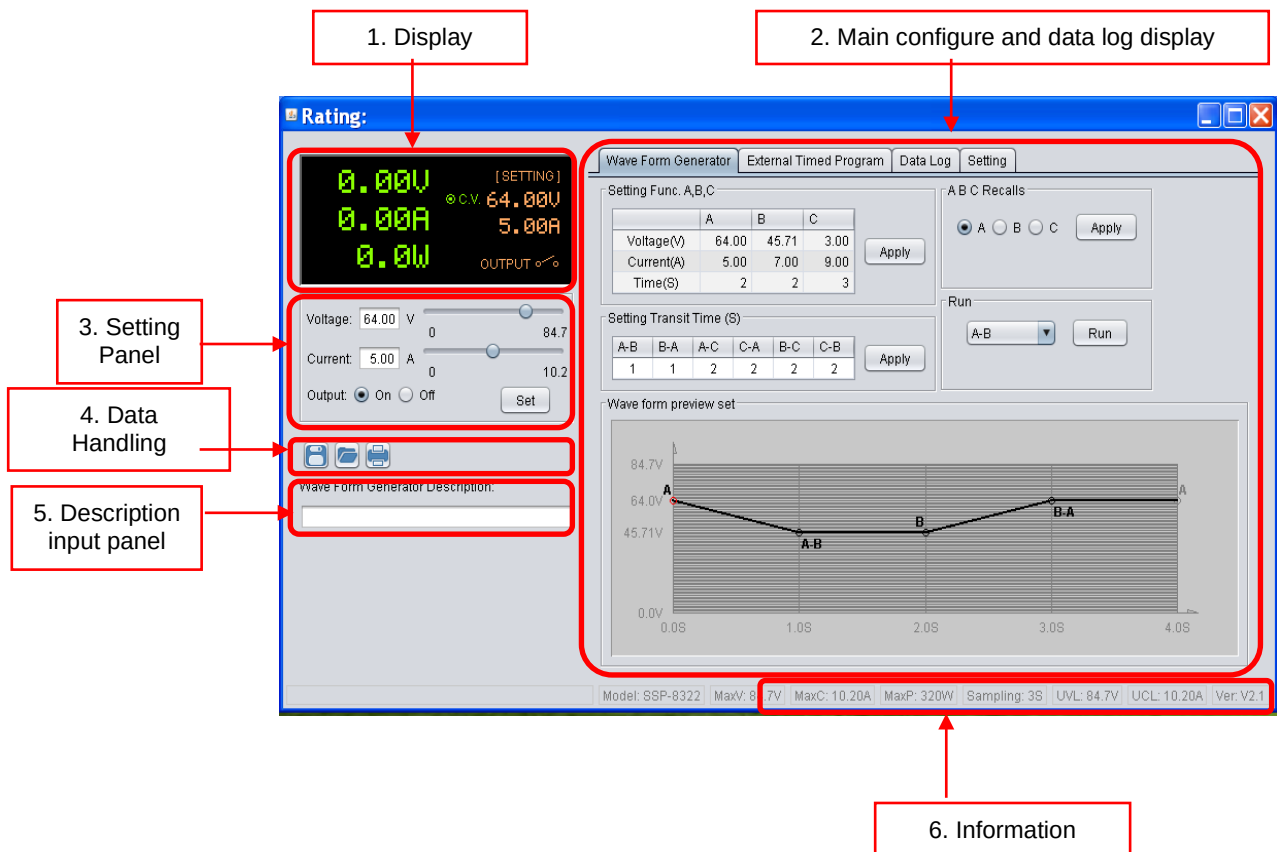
1. Display

2. Main configure and data log display

Rating:

0.00V
0.00A
0.0W

[SETTING]
C.V. 64.00V
5.00A
OUTPUT

Wave Form Generator | External Timed Program | Data Log | Setting

Setting Func. A,B,C

| | A | B | C |
|---|---|---|---|
| Voltage(V) | 64.00 | 45.71 | 3.00 |
| Current(A) | 5.00 | 7.00 | 9.00 |
| Time(S) | 2 | 2 | 3 |

Apply

A B C Recalls
A B C
Apply

Setting Transit Time (S)

| A-B | B-A | A-C | C-A | B-C | C-B |
|---|---|---|---|---|---|
| 1 | 1 | 2 | 2 | 2 | 2 |

Apply

Run
A-B
Run

Wave form preview set

84.7V
64.0V
45.71V
0.0V
A
A-B
B
B-A
A
0.0S 1.0S 2.0S 3.0S 4.0S

3. Setting Panel

Voltage: 64.00 V
0 84.7
Current: 5.00 A
0 10.2
Output: On Off
Set

4. Data Handling

Wave Form Generator Description:

5. Description input panel

Model: SSP-8322 | MaxV: 8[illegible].7V | MaxC: 10.20A | MaxP: 320W | Sampling: 3S | UVL: 84.7V | UCL: 10.20A | Ver: V2.1

6. Information